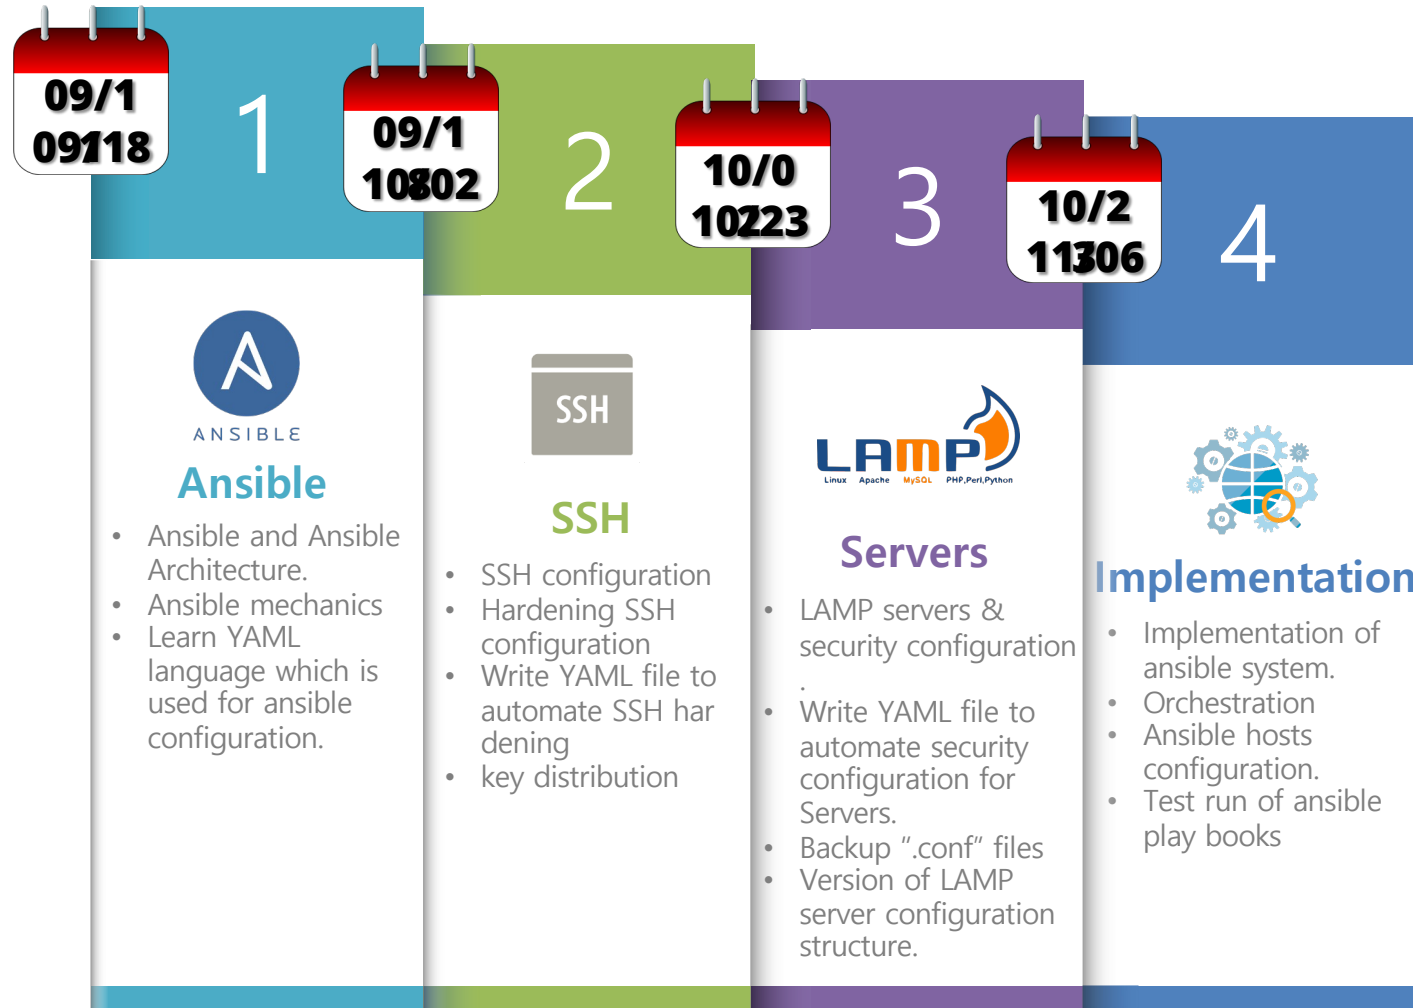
09/1
09118

1

09/1
10802

2

10/0
10223

3

10/2
11306

4

ANSIBLE

Ansible

- Ansible and Ansible Architecture.
- Ansible mechanics
- Learn YAML language which is used for ansible configuration.

SSH

SSH

- SSH configuration
- Hardening SSH configuration
- Write YAML file to automate SSH har dening
- key distribution

LAMP
Linux Apache MySQL PHP,Perl,Python

Servers

- LAMP servers & security configuration
.
- Write YAML file to automate security configuration for Servers.
- Backup ".conf" files
- Version of LAMP server configuration structure.

Implementation

- Implementation of ansible system.
- Orchestration
- Ansible hosts configuration.
- Test run of ansible play books